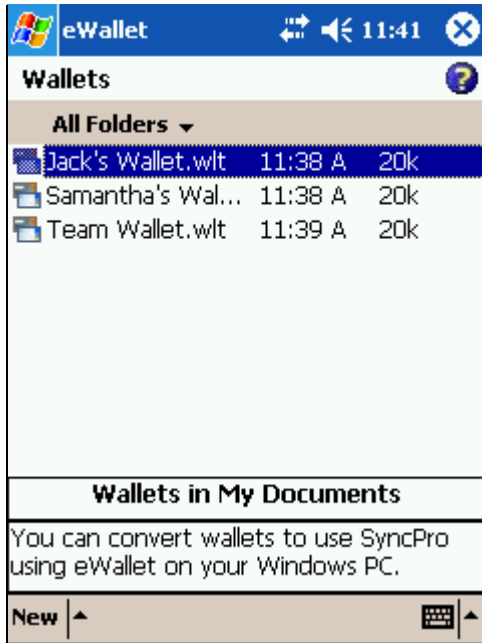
eWallet 11:41

Wallets

All Folders

| | | |
|---|---|---|
| Jack's Wallet.wlt | 11:38 A | 20k |
| Samantha's Wal... | 11:38 A | 20k |
| Team Wallet.wlt | 11:39 A | 20k |

Wallets in My Documents

You can convert wallets to use SyncPro using eWallet on your Windows PC.

New